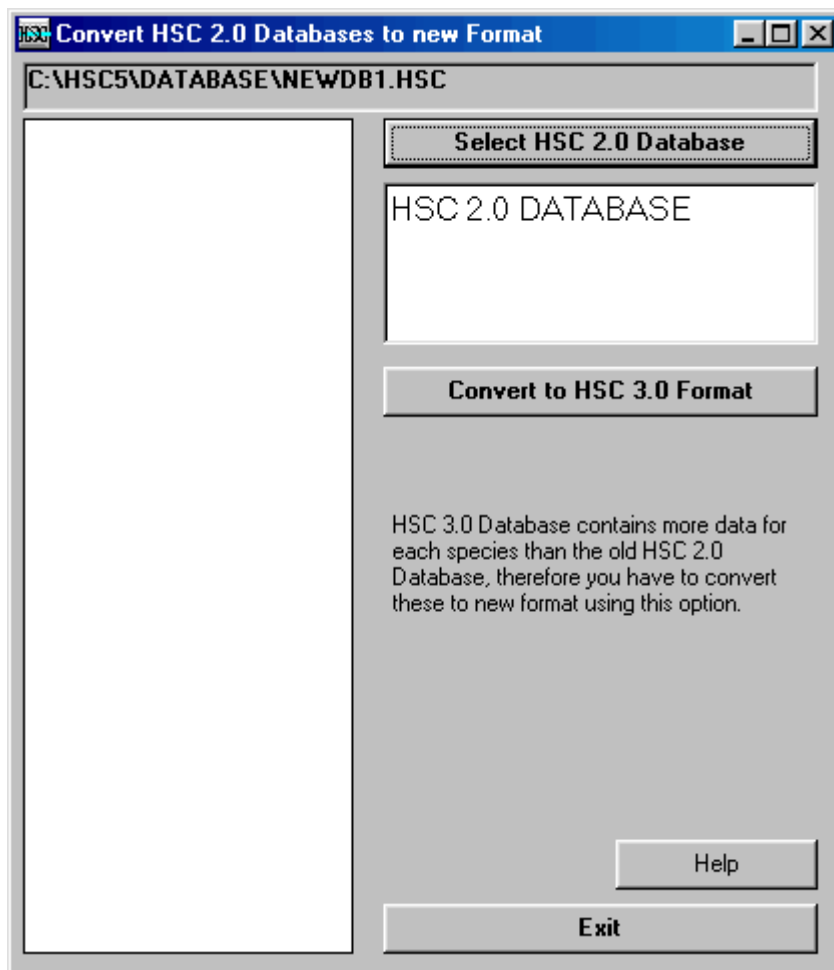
HSC Convert HSC 2.0 Databases to new Format

C:\HSC5\DATABASE\NEWDB1.HSC

Select HSC 2.0 Database

HSC 2.0 DATABASE

Convert to HSC 3.0 Format

HSC 3.0 Database contains more data for each species than the old HSC 2.0 Database, therefore you have to convert these to new format using this option.

Help

Exit